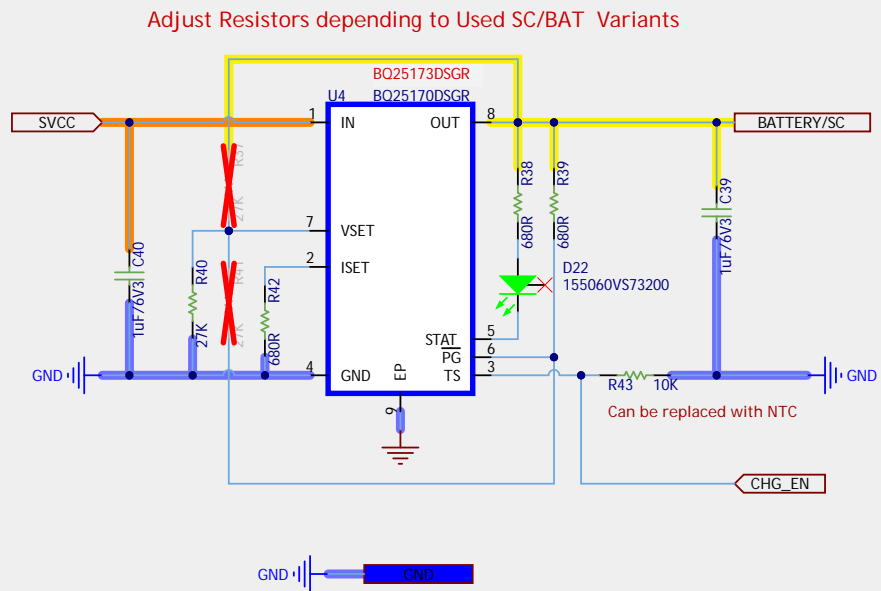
Adjust Resistors depending to Used SC/BAT Variants

BQ25173DSGR
U4 BQ25170DSGR

SVCC
1 IN
OUT 8
BATTERY/SC

R37
27K
7 VSET
2 ISET
R41
27K

R38
680R
R39
680R
C39
1uF/6V3

C40
1uF/6V3
R40
27K
R42
680R

D22
155060VS73200

STAT 5
PG 6
TS 3
GND 4
EP
9

GND
GND
R43 10K
Can be replaced with NTC

CHG_EN

GND
GND